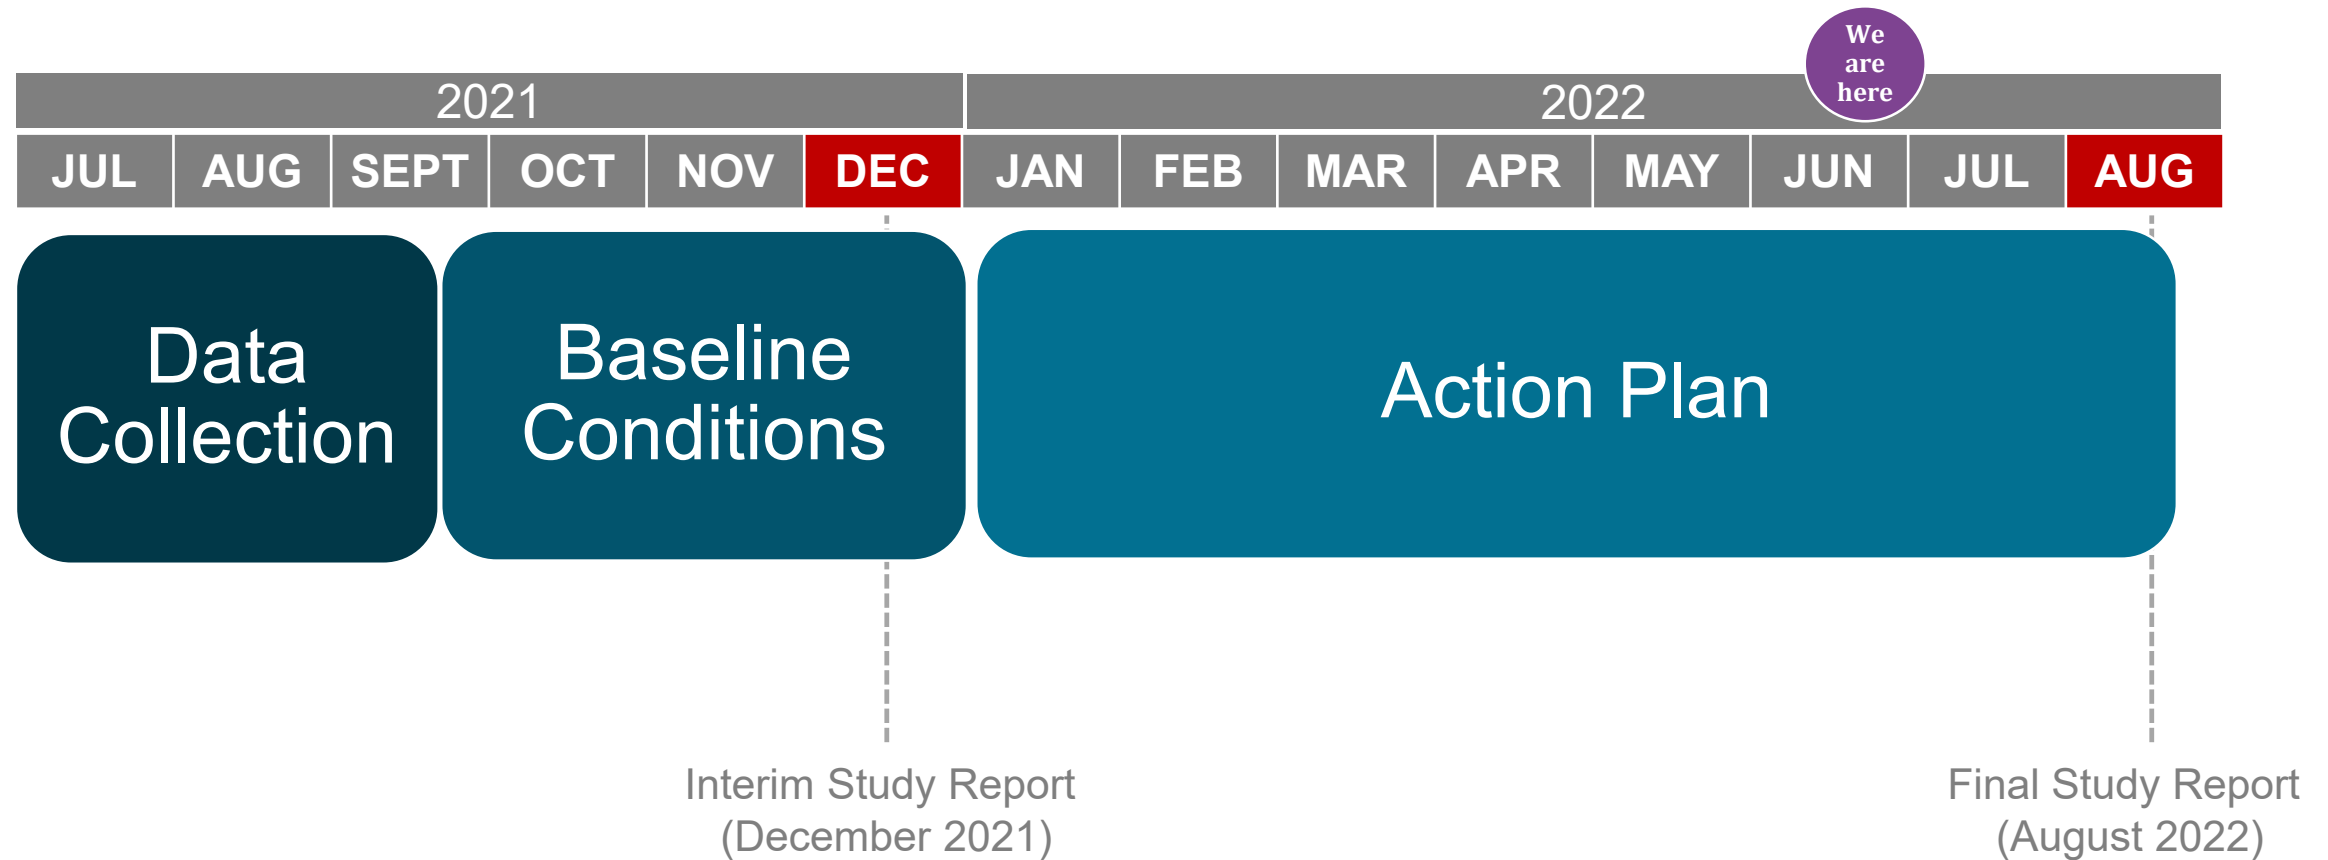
We are here

2021

2022

| JUL | AUG | SEPT | OCT | NOV | DEC | JAN | FEB | MAR | APR | MAY | JUN | JUL | AUG |
|---|---|---|---|---|---|---|---|---|---|---|---|---|---|

Data Collection

Baseline Conditions

Action Plan

Interim Study Report (December 2021)

Final Study Report (August 2022)